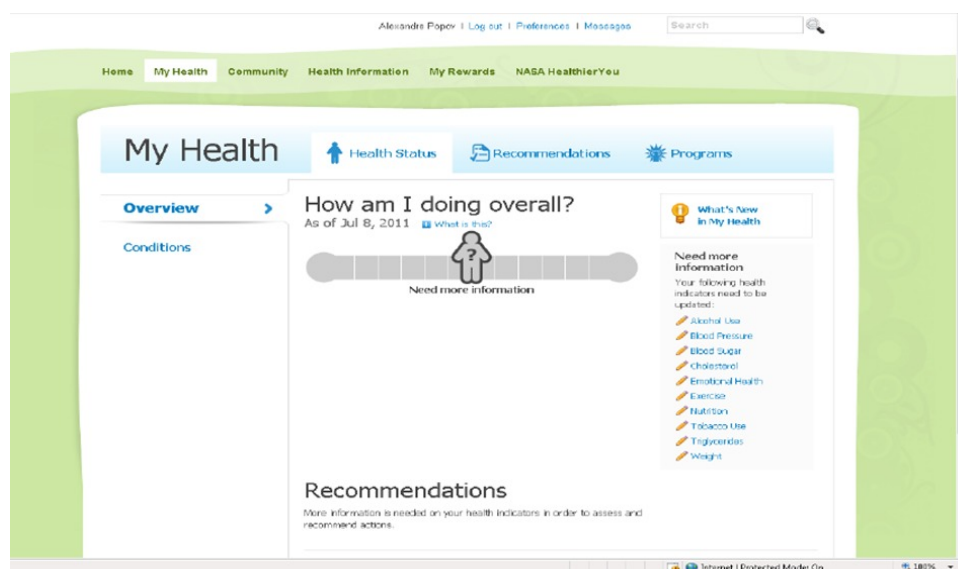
Alexandra Popov | Log out | Preferences | Messages

Search

Home My Health Community Health Information My Rewards NASA HealthierYou

My Health

Health Status Recommendations Programs

Overview

Conditions

How am I doing overall?

As of Jul 8, 2011 What is this?

?

Need more information

What's New in My Health

Need more information

Your following health indicators need to be updated:

Alcohol Use
Blood Pressure
Blood Sugar
Cholesterol
Emotional Health
Exercise
Nutrition
Tobacco Use
Triglycerides
Weight

Recommendations

More information is needed on your health indicators in order to assess and recommend actions.

Internet | Protected Mode: On

100%